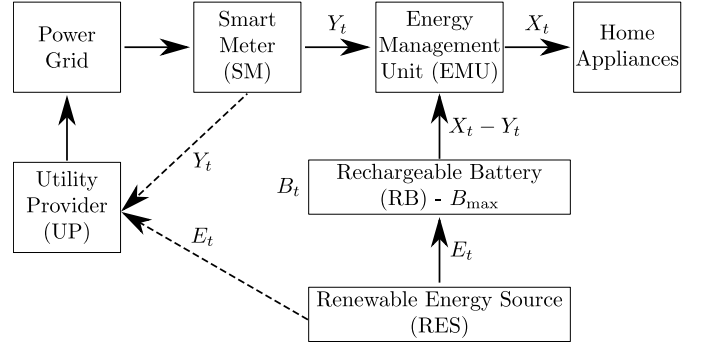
Power Grid

Smart Meter (SM)

$Y_t$

Energy Management Unit (EMU)

$X_t$

Home Appliances

$X_t - Y_t$

$Y_t$

Utility Provider (UP)

$B_t$

Rechargeable Battery (RB) - $B_{\max}$

$E_t$

$E_t$

Renewable Energy Source (RES)